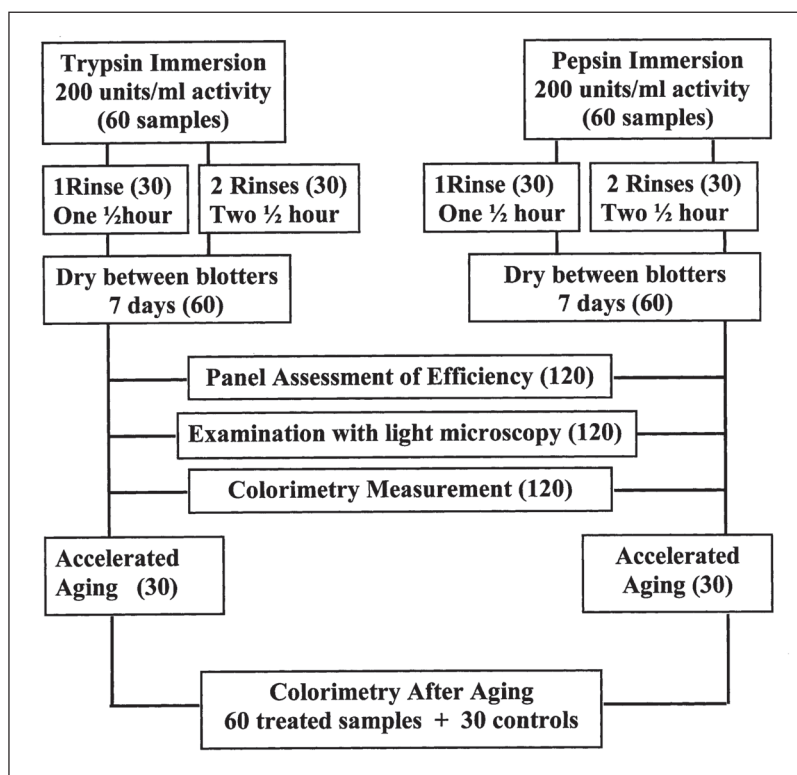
Trypsin Immersion
200 units/ml activity
(60 samples)

1Rinse (30)
One ½hour

2 Rinses (30)
Two ½ hour

Dry between blotters
7 days (60)

Pepsin Immersion
200 units/ml activity
(60 samples)

1Rinse (30)
One ½ hour

2 Rinses (30)
Two ½ hour

Dry between blotters
7 days (60)

Panel Assessment of Efficiency (120)

Examination with light microscopy (120)

Colorimetry Measurement (120)

Accelerated
Aging (30)

Accelerated
Aging (30)

Colorimetry After Aging
60 treated samples + 30 controls